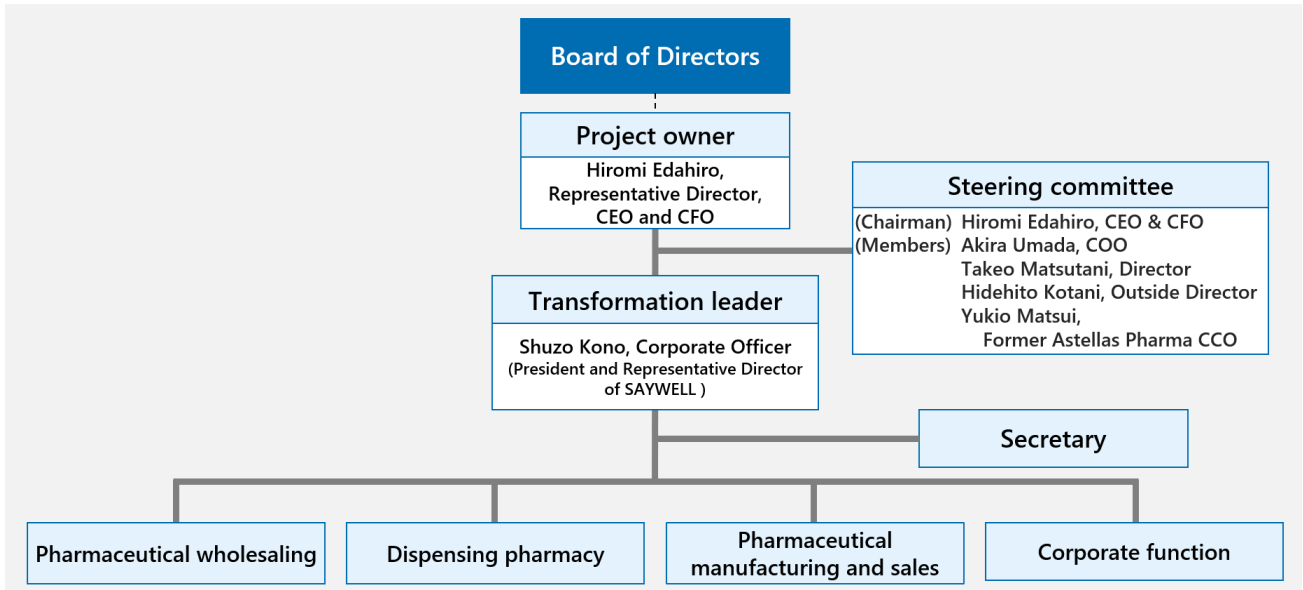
Board of Directors

Project owner

Hiromi Edahiro, Representative Director, CEO and CFO

Steering committee

(Chairman) Hiromi Edahiro, CEO & CFO
(Members) Akira Umada, COO
Takeo Matsutani, Director
Hidehito Kotani, Outside Director
Yukio Matsui, Former Astellas Pharma CCO

Transformation leader

Shuzo Kono, Corporate Officer
(President and Representative Director of SAYWELL )

Secretary

Pharmaceutical wholesaling

Dispensing pharmacy

Pharmaceutical manufacturing and sales

Corporate function